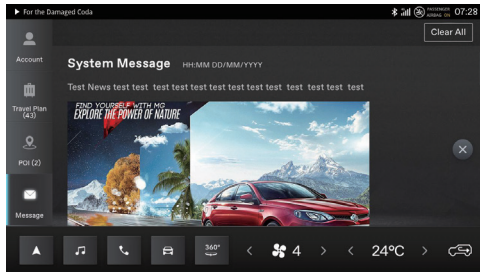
For the Damaged Coda

PASSENGER AIRBAG OFF

07:28

Clear All

Account

Travel Plan (43)

POI (2)

Message

System Message HH:MM DD/MM/YYYY

Test News test test test test test test test test test test test test test

FIND YOURSELF WITH MG

EXPLORE THE POWER OF NATURE

360°

4

24°C